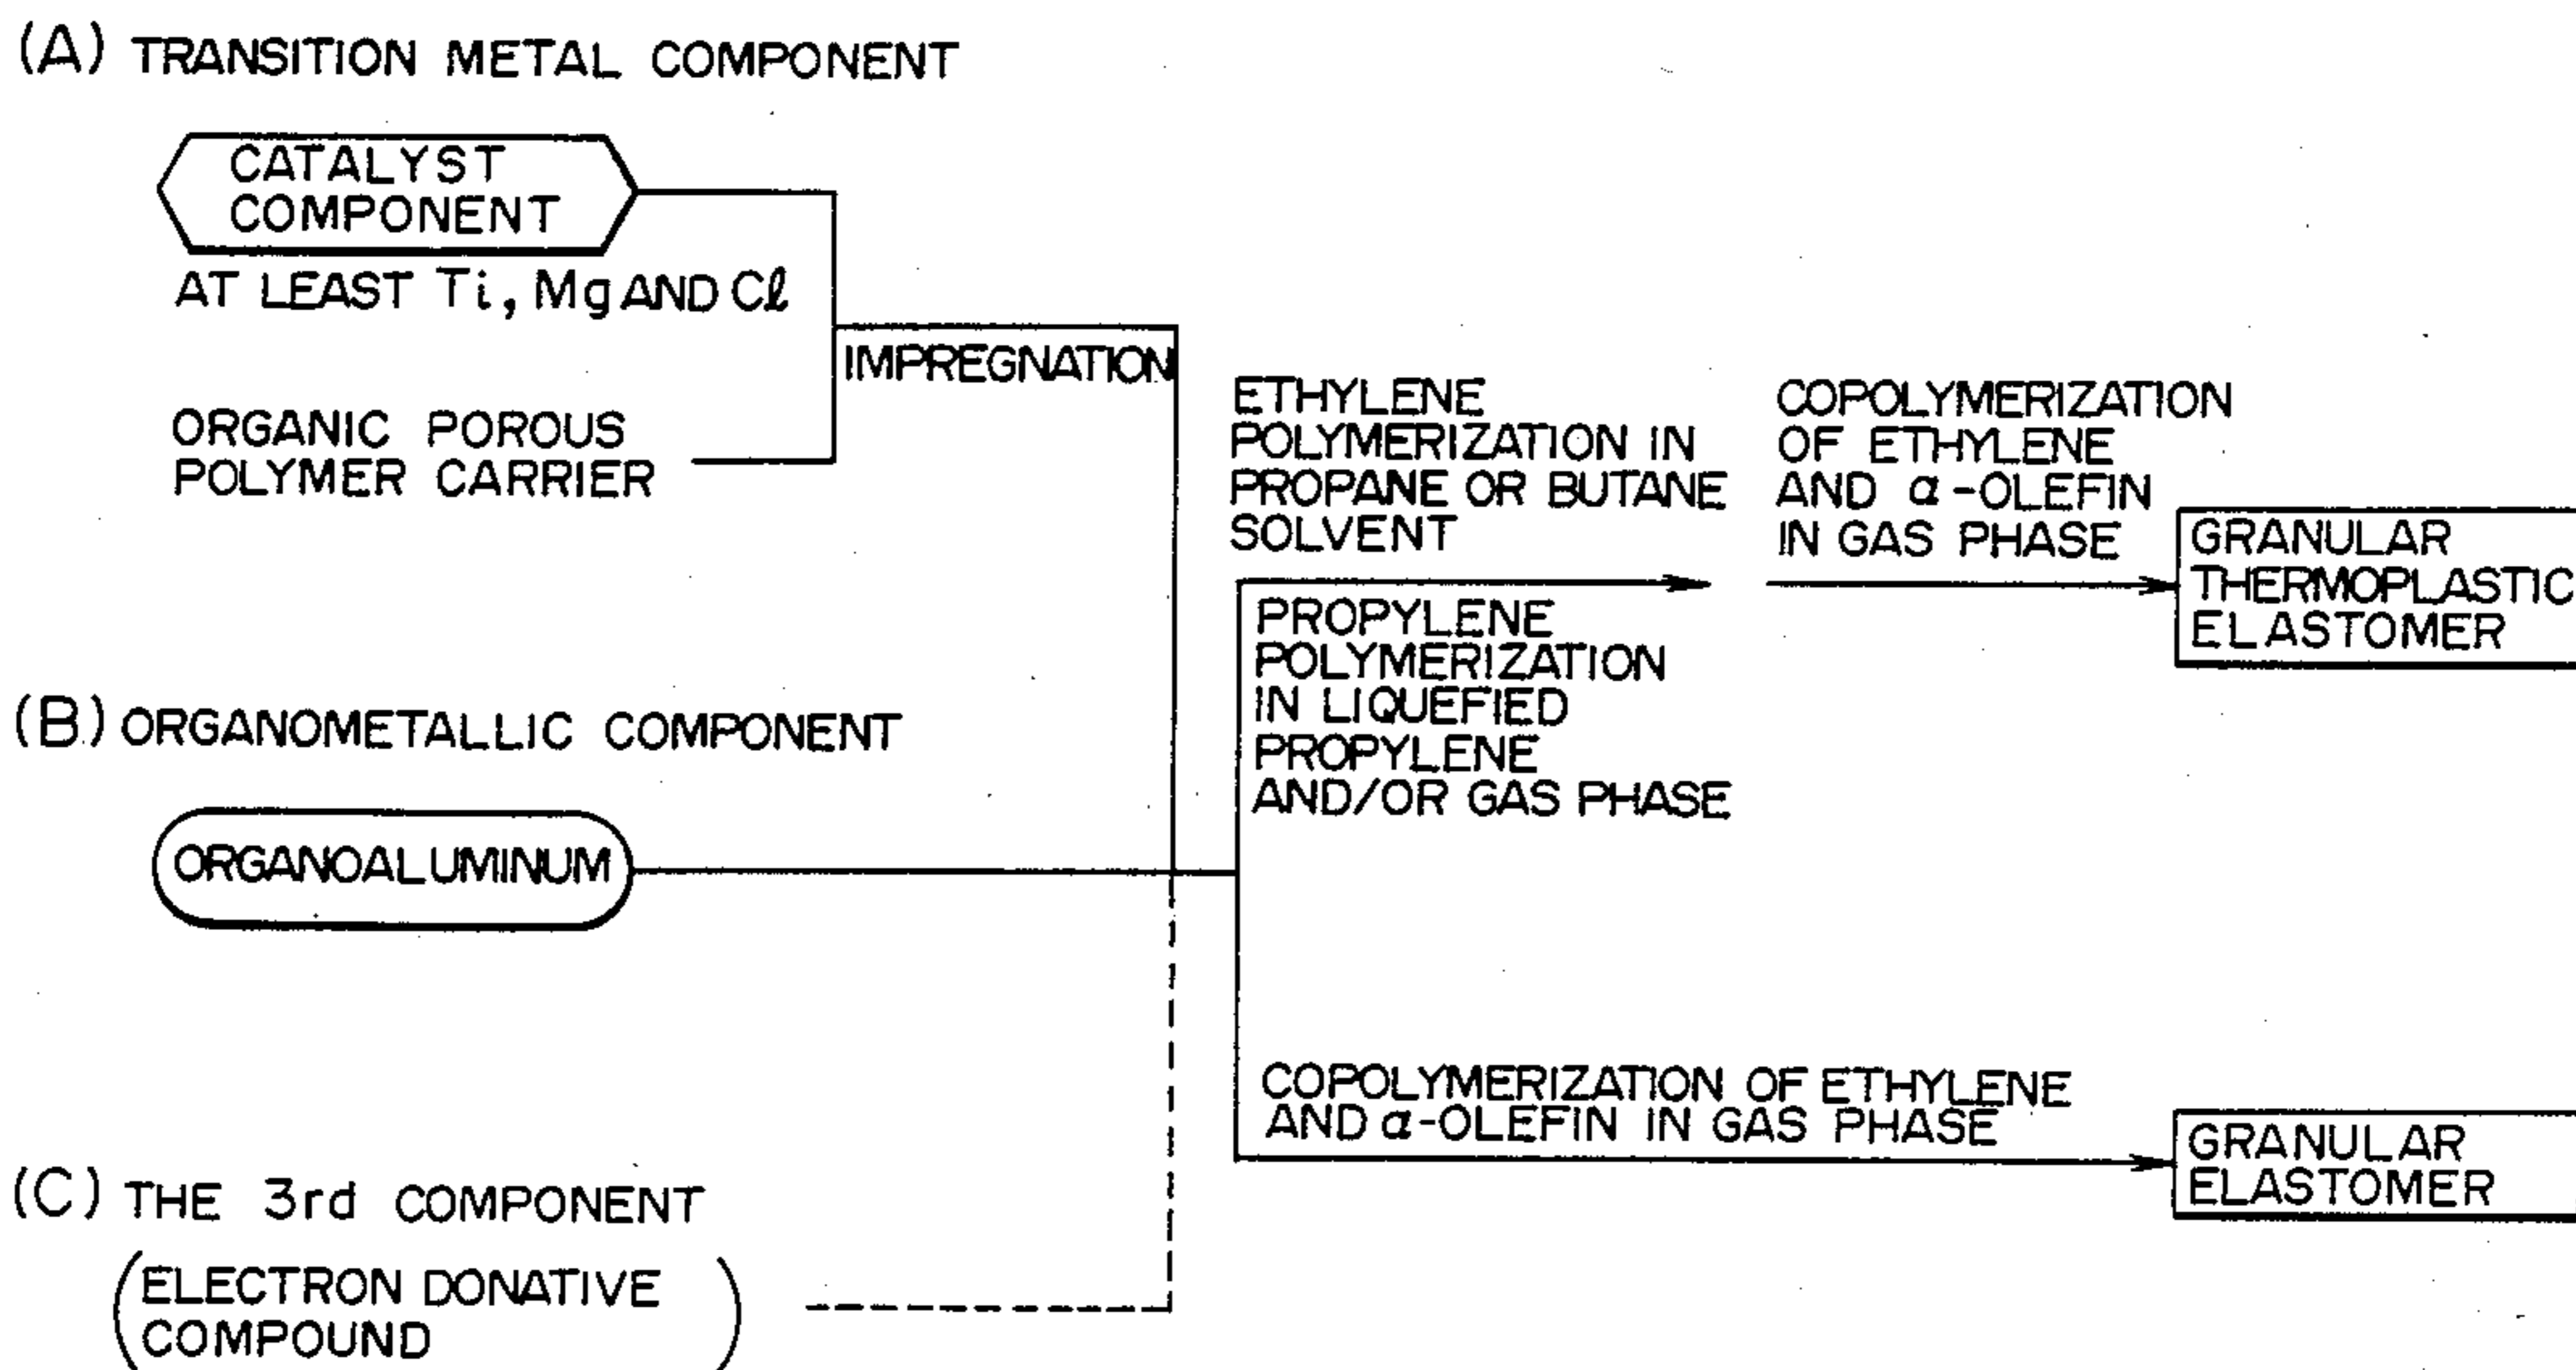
(A) TRANSITION METAL COMPONENT

CATALYST COMPONENT

AT LEAST Ti, Mg AND Cℓ

IMPREGNATION

ORGANIC POROUS POLYMER CARRIER

ETHYLENE POLYMERIZATION IN PROPANE OR BUTANE SOLVENT

COPOLYMERIZATION OF ETHYLENE AND $\alpha$-OLEFIN IN GAS PHASE

GRANULAR THERMOPLASTIC ELASTOMER

PROPYLENE POLYMERIZATION IN LIQUEFIED PROPYLENE AND/OR GAS PHASE

(B) ORGANOMETALLIC COMPONENT

ORGANOALUMINUM

COPOLYMERIZATION OF ETHYLENE AND $\alpha$-OLEFIN IN GAS PHASE

GRANULAR ELASTOMER

(C) THE 3rd COMPONENT

(ELECTRON DONATIVE COMPOUND)